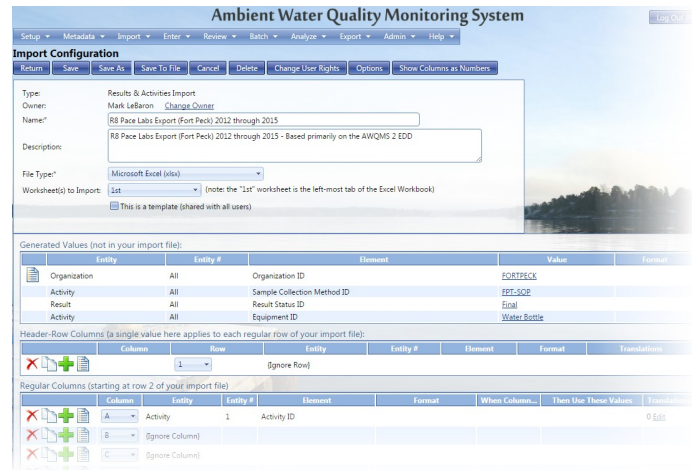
Ambient Water Quality Monitoring System

Log Out

Setup ▾ Metadata ▾ Import ▾ Enter ▾ Review ▾ Batch ▾ Analyze ▾ Export ▾ Admin ▾ Help ▾

Import Configuration

Return | Save | Save As | Save To File | Cancel | Delete | Change User Rights | Options | Show Columns as Numbers

Type: Results & Activities Import

Owner: Mark LeBaron Change Owner

Name:* R8 Pace Labs Export (Fort Peck) 2012 through 2015

Description: R8 Pace Labs Export (Fort Peck) 2012 through 2015 - Based primarily on the AWQMS 2 EDD

File Type:* Microsoft Excel (xlsx)

Worksheet(s) to Import: 1st (note: the "1st" worksheet is the left-most tab of the Excel Workbook)

This is a template (shared with all users)

Generated Values (not in your import file):

| | Entity | Entity # | Element | Value | Format |
|---|---|---|---|---|---|
| | Organization | All | Organization ID | FORTPECK | |
| | Activity | All | Sample Collection Method ID | FPT-SOP | |
| | Result | All | Result Status ID | Final | |
| | Activity | All | Equipment ID | Water Bottle | |

Header-Row Columns (a single value here applies to each regular row of your import file):

| | Column | Row | Entity | Entity # | Element | Format | Translations |
|---|---|---|---|---|---|---|---|
| | | 1 | (Ignore Row) | | | | |

Regular Columns (starting at row 2 of your import file)

| | Column | Entity | Entity # | Element | Format | When Column... | Then Use These Values | Translations |
|---|---|---|---|---|---|---|---|---|
| | A | Activity | 1 | Activity ID | | | | 0 Edit |
| | B | (Ignore Column) | | | | | | |
| | C | (Ignore Column) | | | | | | |